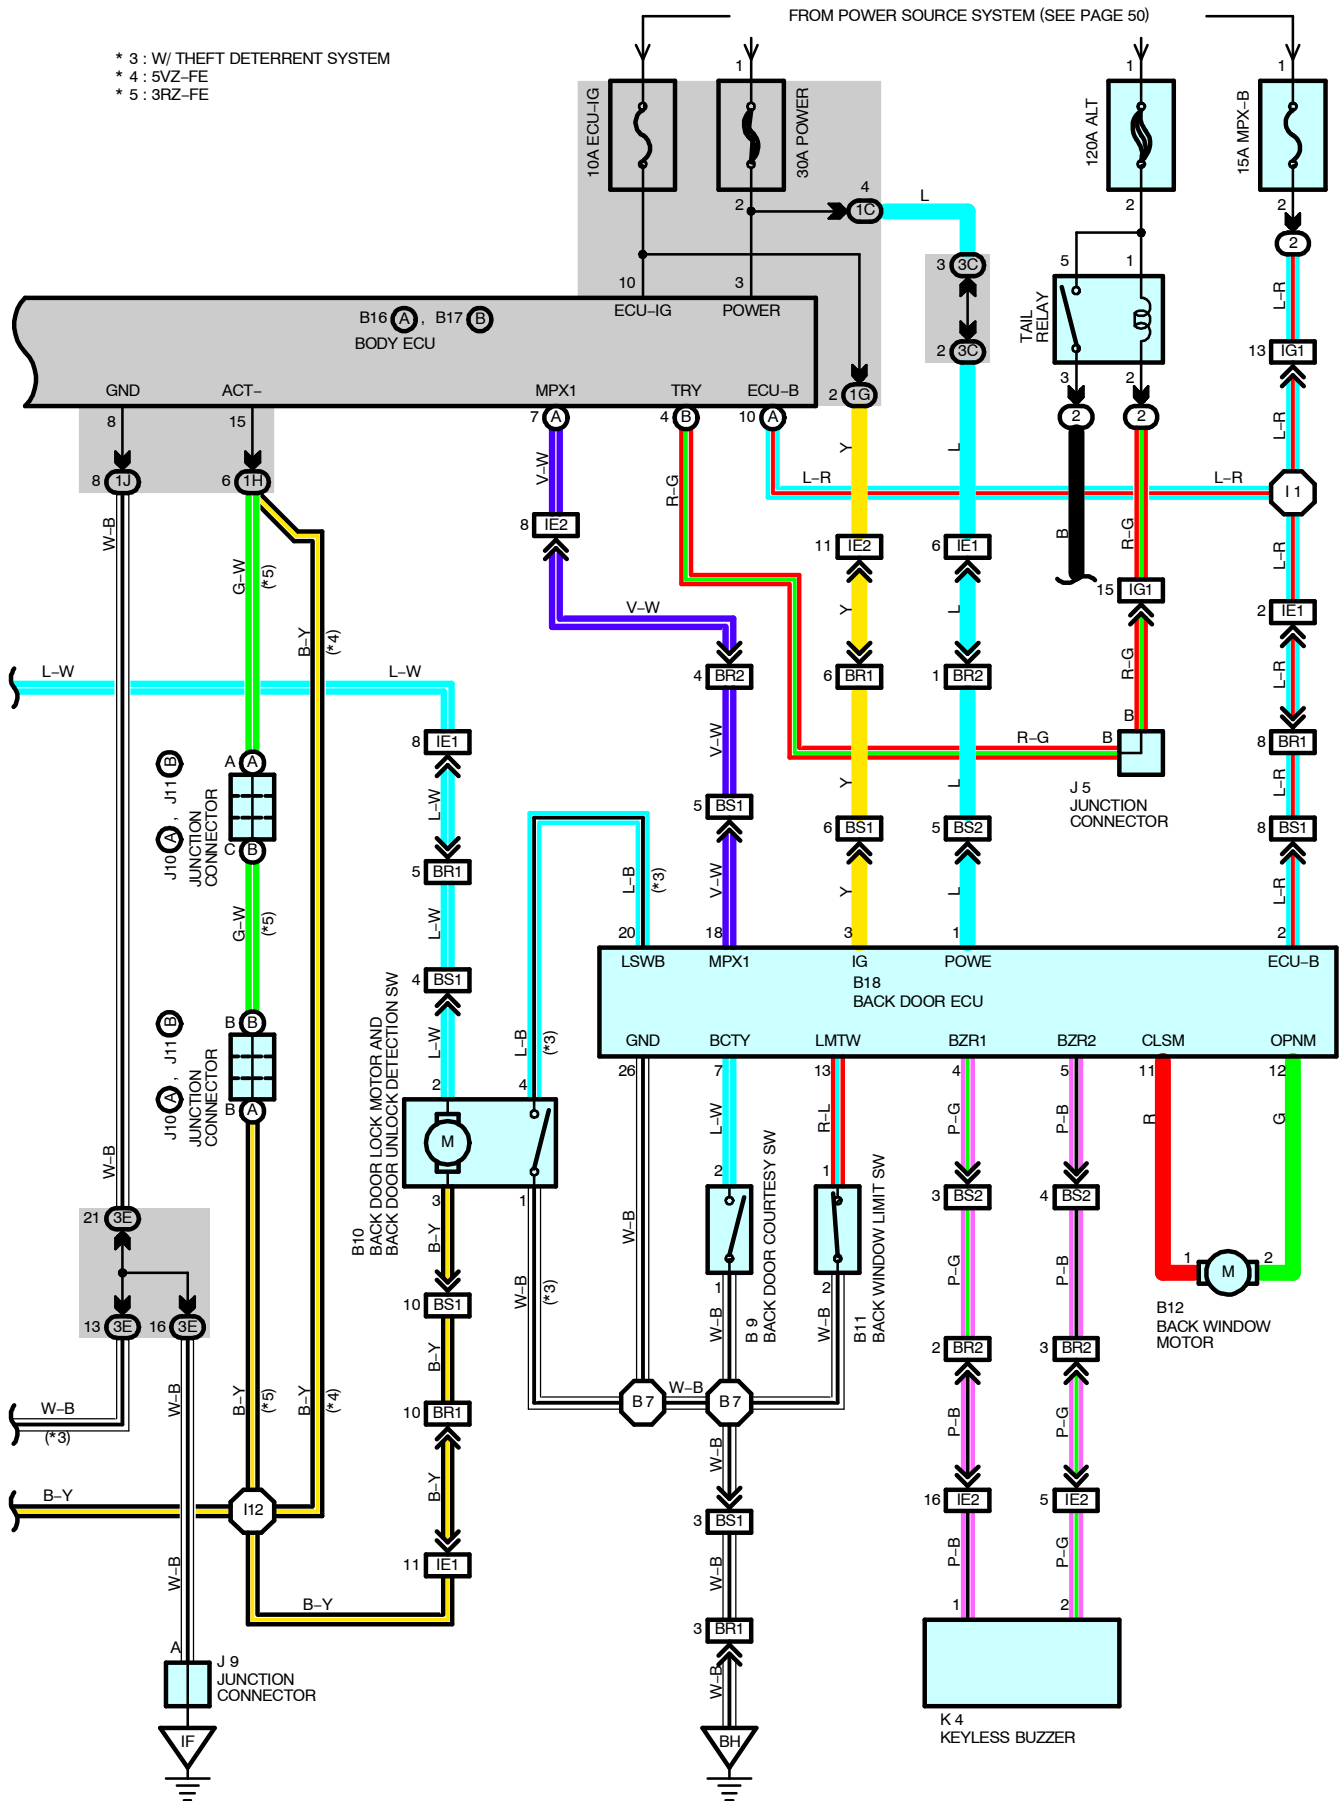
FROM POWER SOURCE SYSTEM (SEE PAGE 50)

* 3 : W/ THEFT DETERRENT SYSTEM
* 4 : 5VZ–FE
* 5 : 3RZ–FE

10A ECU–IG
1
30A POWER
2
4
1C
L
1
120A ALT
2
1
15A MPX–B
2
2
3
3C
2
3C
5
1
TAIL RELAY
3
2
10
ECU–IG
3
POWER
B16 A , B17 B
BODY ECU
GND
ACT–
MPX1
TRY
ECU–B
2
1G
13
IG1
L–R
8
15
7 A
4 B
10 A
8
1J
6
1H
V–W
R–G
Y
L
L–R
L–R
I1
2
2
B
R–G
8
IE2
11
IE2
6
IE1
15
IG1
2
IE1
L–R
W–B
G–W
(*5)
B–Y
(*4)
V–W
Y
L
R–G
L–R
L–W
L–W
4
BR2
6
BR1
1
BR2
8
IE1
A
R–G
B
B
BR1
8
L–R
J10 A , J11 B
JUNCTION CONNECTOR
A
C B
V–W
Y
L
J 5
JUNCTION CONNECTOR
5
BS1
6
BS1
5
BS2
8
BS1
L–W
L–B
(*3)
5
BR1
V–W
Y
L
L–R
G–W
(*5)
L–W
20
18
3
1
2
LSWB
MPX1
IG
POWE
ECU–B
B18
BACK DOOR ECU
4
BS1
B
B
J10 A , J11 B
JUNCTION CONNECTOR
B
A
L–W
L–B
(*3)
GND
BCTY
LMTW
BZR1
BZR2
CLSM
OPNM
26
7
13
4
5
11
12
2
4
M
L–W
R–L
P–G
P–B
R
G
W–B
B10
BACK DOOR LOCK MOTOR AND BACK DOOR UNLOCK DETECTION SW
3
1
2
1
3
BS2
4
BS2
21
3E
B–Y
W–B
BACK DOOR COURTESY SW
BACK WINDOW LIMIT SW
1
M
2
13
3E
16
3E
10
BS1
(*3)
1
2
P–G
P–B
B12
BACK WINDOW MOTOR
W–B
W–B
B 9
B11
W–B
B–Y
2
BR2
3
BR2
W–B
(*3)
W–B
B–Y
(*5)
B–Y
(*4)
10
BR1
B 7
W–B
B 7
P–B
P–G
B–Y
B–Y
W–B
16
IE2
5
IE2
B–Y
I12
3
BS1
W–B
B–Y
11
IE1
W–B
P–B
P–G
B–Y
3
BR1
1
2
W–B
A
J 9
JUNCTION CONNECTOR
W–B
K 4
KEYLESS BUZZER
IF
BH